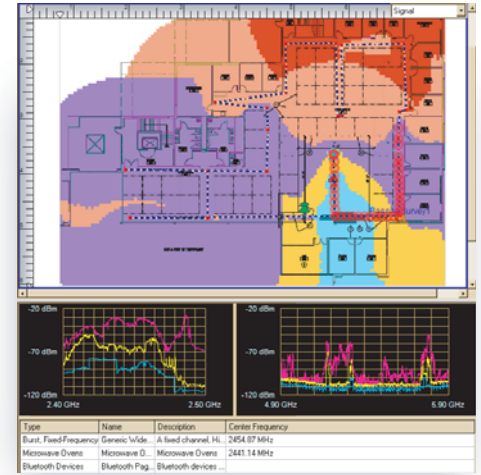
Signal

-20 dBm
-70 dBm
-120 dBm
2.40 GHz
2.50 GHz

-20 dBm
-70 dBm
-120 dBm
4.90 GHz
5.90 GHz

| Type | Name | Description | Center Frequency |
|---|---|---|---|
| Burst, Fixed-Frequency | Generic Wide... | A fixed channel, Hi... | 2454.87 MHz |
| Microwave Ovens | Microwave O... | Microwave Ovens | 2441.14 MHz |
| Bluetooth Devices | Bluetooth Pag... | Bluetooth devices ... | |